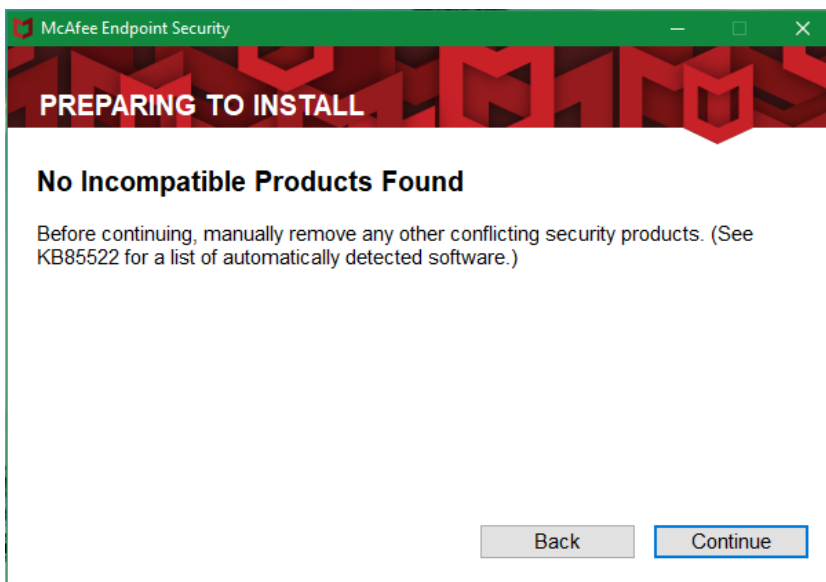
McAfee Endpoint Security

PREPARING TO INSTALL

No Incompatible Products Found

Before continuing, manually remove any other conflicting security products. (See KB85522 for a list of automatically detected software.)

Back

Continue